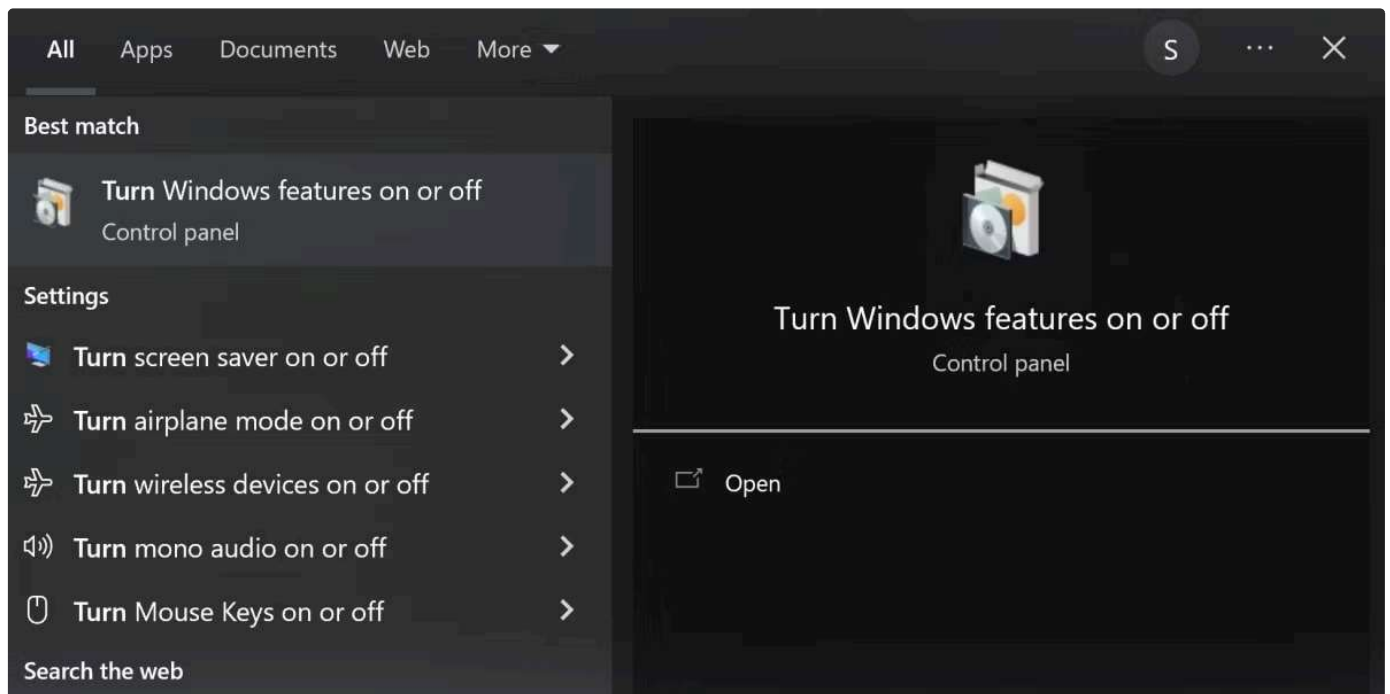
All Apps Documents Web More

S ··· ✕

Best match

Turn Windows features on or off
Control panel

Settings

Turn screen saver on or off >

Turn airplane mode on or off >

Turn wireless devices on or off >

Turn mono audio on or off >

Turn Mouse Keys on or off >

Search the web

Turn Windows features on or off
Control panel

Open